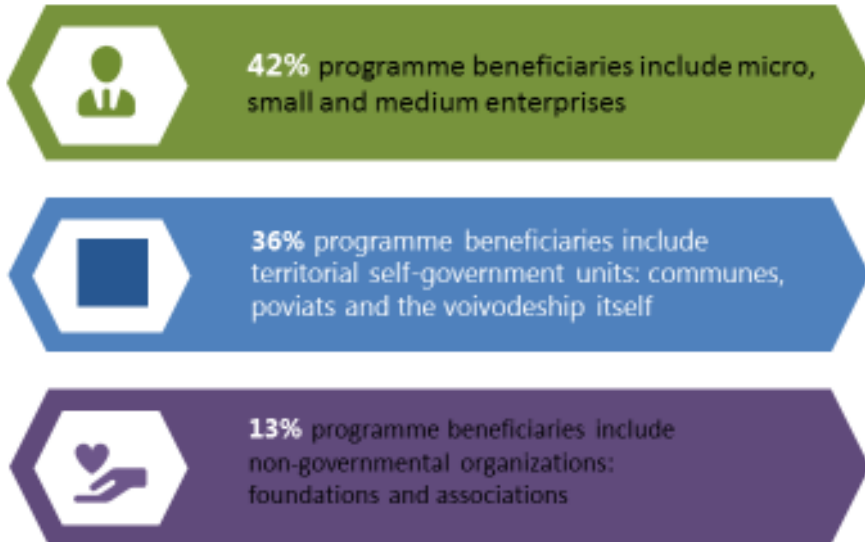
42% programme beneficiaries include micro, small and medium enterprises

36% programme beneficiaries include territorial self-government units: communes, poviats and the voivodeship itself

13% programme beneficiaries include non-governmental organizations: foundations and associations